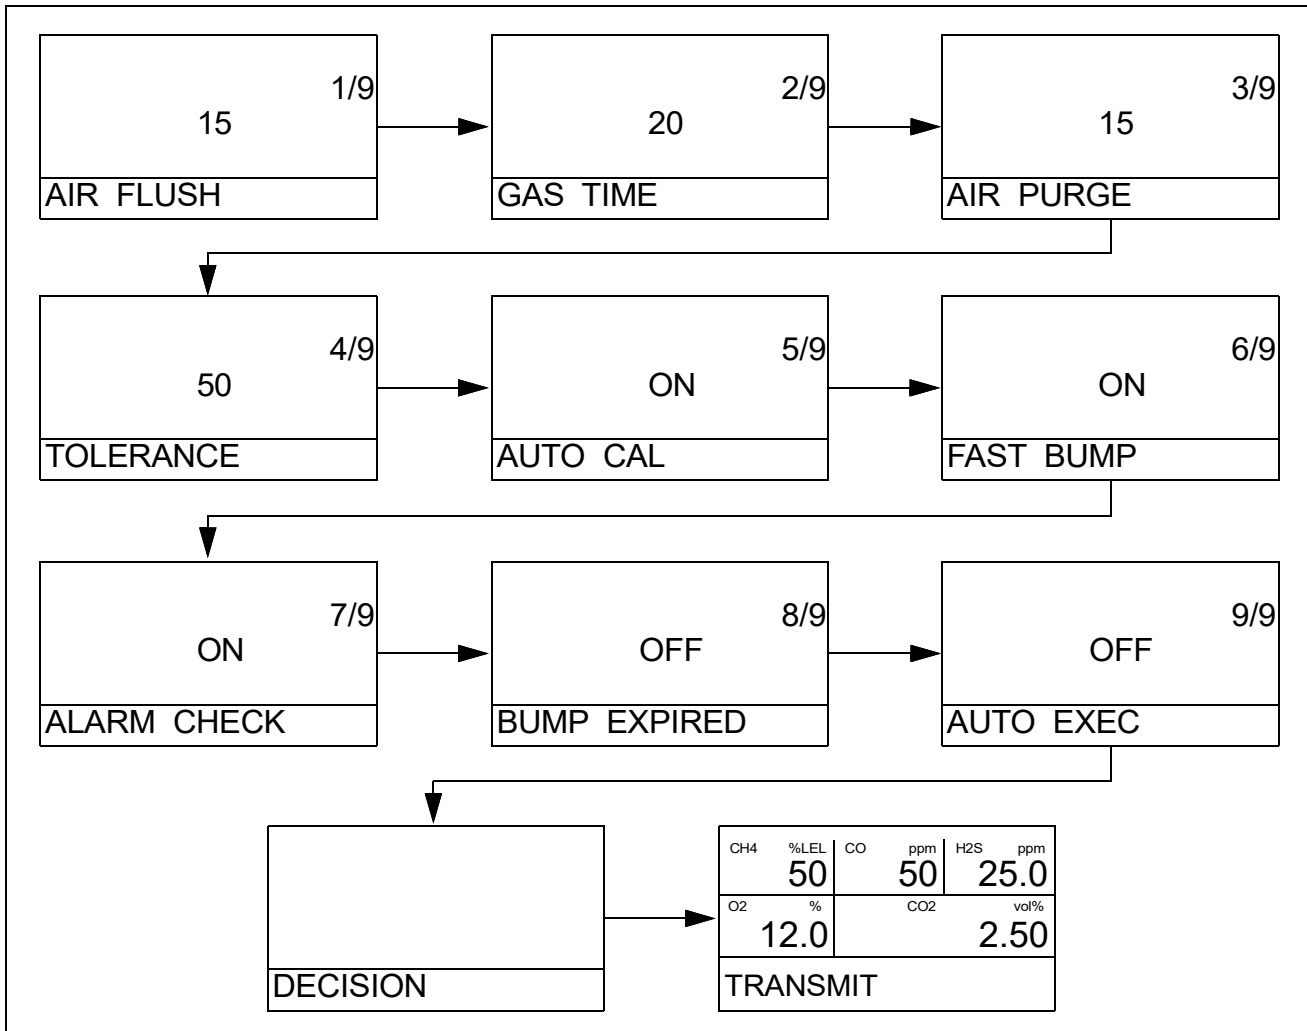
1/9
15
AIR FLUSH

2/9
20
GAS TIME

3/9
15
AIR PURGE

4/9
50
TOLERANCE

5/9
ON
AUTO CAL

6/9
ON
FAST BUMP

7/9
ON
ALARM CHECK

8/9
OFF
BUMP EXPIRED

9/9
OFF
AUTO EXEC

DECISION

CH4 %LEL 50 CO ppm 50 H2S ppm 25.0
O2 % 12.0 CO2 vol% 2.50
TRANSMIT